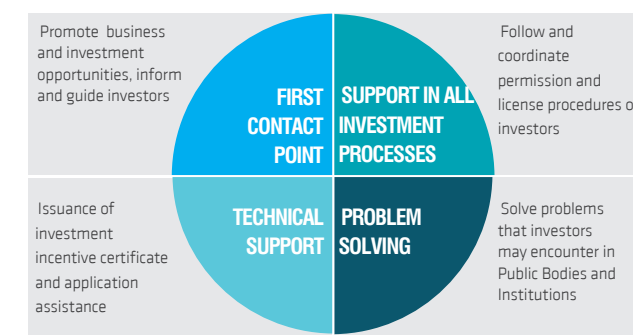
Promote business and investment opportunities, inform and guide investors

FIRST CONTACT POINT

SUPPORT IN ALL INVESTMENT PROCESSES

Follow and coordinate permission and license procedures o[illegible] investors

Issuance of investment incentive certificate and application assistance

TECHNICAL SUPPORT

PROBLEM SOLVING

Solve problems that investors may encounter in Public Bodies and Institutions